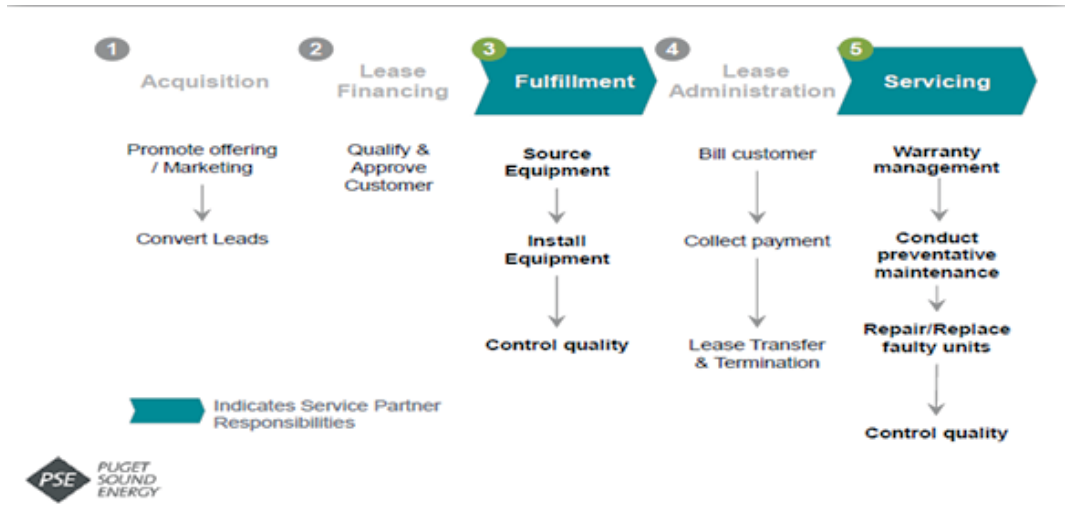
1 Acquisition

2 Lease Financing

3 Fulfillment

4 Lease Administration

5 Servicing

Promote offering / Marketing

Convert Leads

Qualify & Approve Customer

Source Equipment

Install Equipment

Control quality

Bill customer

Collect payment

Lease Transfer & Termination

Warranty management

Conduct preventative maintenance

Repair/Replace faulty units

Control quality

Indicates Service Partner Responsibilities

PSE PUGET SOUND ENERGY